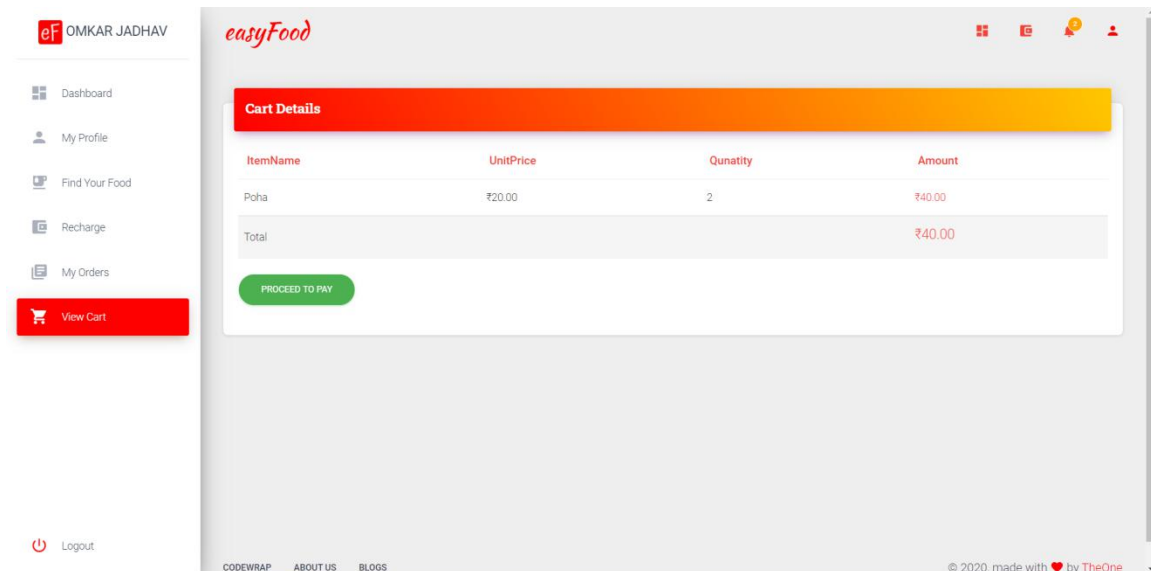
eF OMKAR JADHAV

Dashboard

My Profile

Find Your Food

Recharge

My Orders

View Cart

Logout

easyFood

2

Cart Details

| ItemName | UnitPrice | Qunatity | Amount |
|---|---|---|---|
| Poha | ₹20.00 | 2 | ₹40.00 |
| Total | | | ₹40.00 |

PROCEED TO PAY

CODEWRAP ABOUT US BLOGS

© 2020, made with ♥ by TheOne